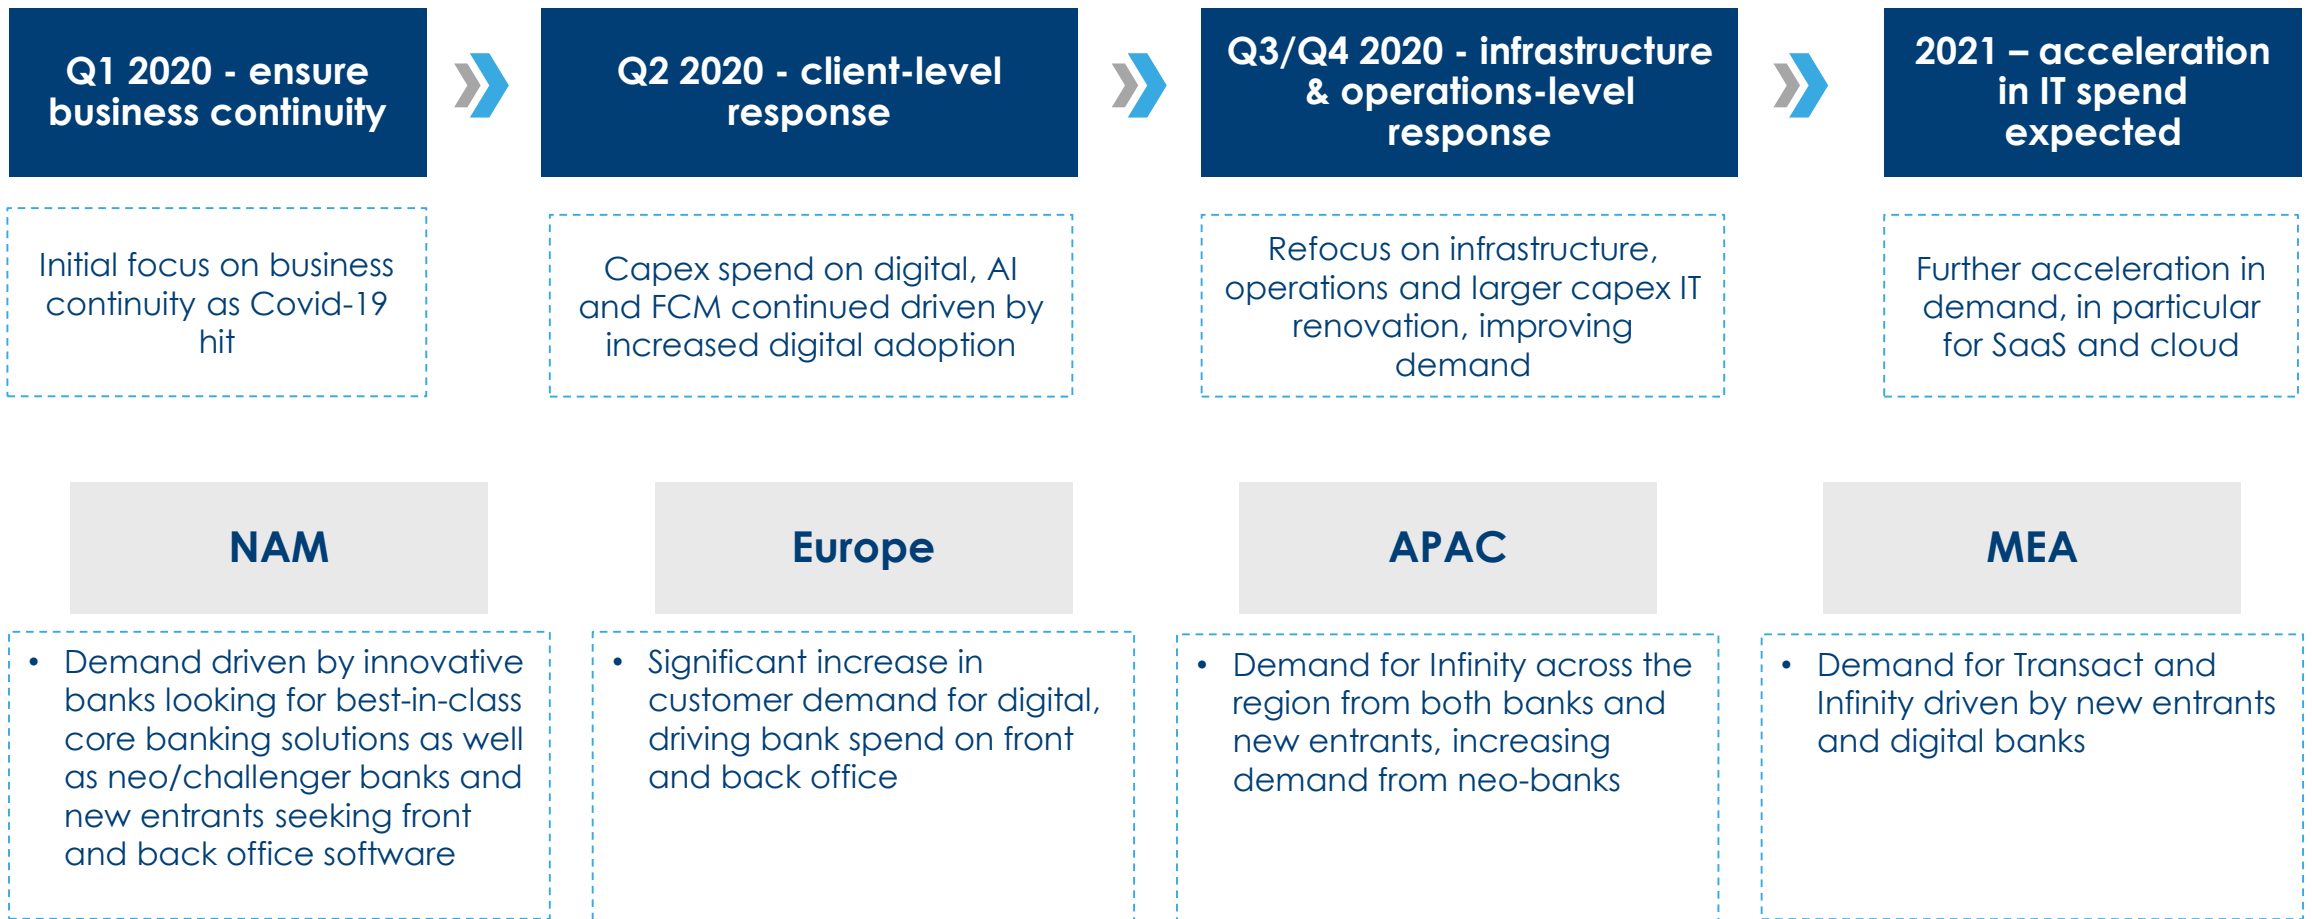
Q1 2020 - ensure business continuity

Initial focus on business continuity as Covid-19 hit

Q2 2020 - client-level response

Capex spend on digital, AI and FCM continued driven by increased digital adoption

Q3/Q4 2020 - infrastructure & operations-level response

Refocus on infrastructure, operations and larger capex IT renovation, improving demand

2021 – acceleration in IT spend expected

Further acceleration in demand, in particular for SaaS and cloud

NAM

• Demand driven by innovative banks looking for best-in-class core banking solutions as well as neo/challenger banks and new entrants seeking front and back office software

Europe

• Significant increase in customer demand for digital, driving bank spend on front and back office

APAC

• Demand for Infinity across the region from both banks and new entrants, increasing demand from neo-banks

MEA

• Demand for Transact and Infinity driven by new entrants and digital banks